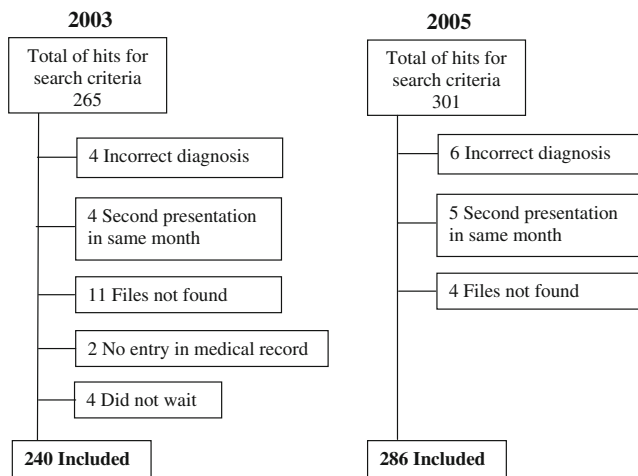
**2003**

Total of hits for search criteria 265

4 Incorrect diagnosis

4 Second presentation in same month

11 Files not found

2 No entry in medical record

4 Did not wait

**240 Included**

**2005**

Total of hits for search criteria 301

6 Incorrect diagnosis

5 Second presentation in same month

4 Files not found

**286 Included**